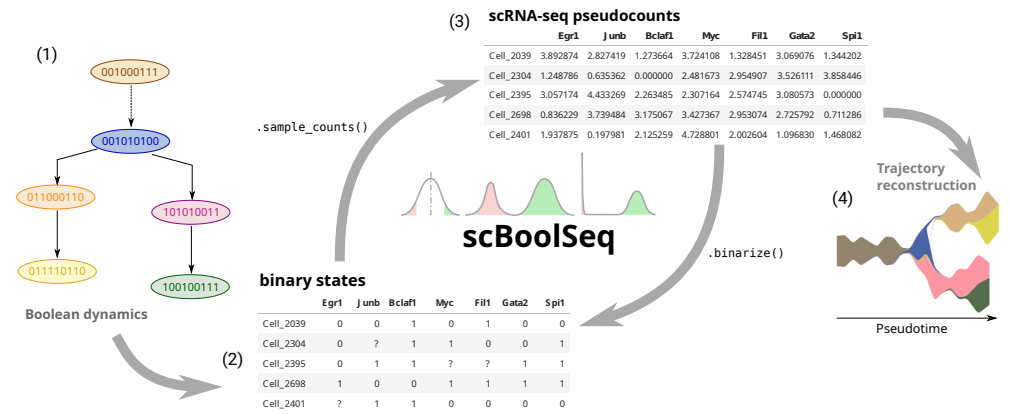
(1)

001000111

001010100

011000110

101010011

011110110

100100111

Boolean dynamics

.sample_counts()

(3) scRNA-seq pseudocounts

| | Egr1 | Junb | Bclaf1 | Myc | Fil1 | Gata2 | Spi1 |
|---|---|---|---|---|---|---|---|
| Cell_2039 | 3.892874 | 2.827419 | 1.273664 | 3.724108 | 1.328451 | 3.069076 | 1.344202 |
| Cell_2304 | 1.248786 | 0.635362 | 0.000000 | 2.481673 | 2.954907 | 3.526111 | 3.858446 |
| Cell_2395 | 3.057174 | 4.433269 | 2.263485 | 2.307164 | 2.574745 | 3.080573 | 0.000000 |
| Cell_2698 | 0.836229 | 3.739484 | 3.175067 | 3.427367 | 2.953074 | 2.725792 | 0.711286 |
| Cell_2401 | 1.937875 | 0.197981 | 2.125259 | 4.728801 | 2.002604 | 1.096830 | 1.468082 |

scBoolSeq

.binarize()

Trajectory reconstruction

(4)

Pseudotime

(2) binary states

| | Egr1 | Junb | Bclaf1 | Myc | Fil1 | Gata2 | Spi1 |
|---|---|---|---|---|---|---|---|
| Cell_2039 | 0 | 0 | 1 | 0 | 1 | 0 | 0 |
| Cell_2304 | 0 | ? | 1 | 1 | 0 | 0 | 1 |
| Cell_2395 | 0 | 1 | 1 | ? | ? | 1 | 1 |
| Cell_2698 | 1 | 0 | 0 | 1 | 1 | 1 | 1 |
| Cell_2401 | ? | 1 | 1 | 0 | 0 | 0 | 0 |